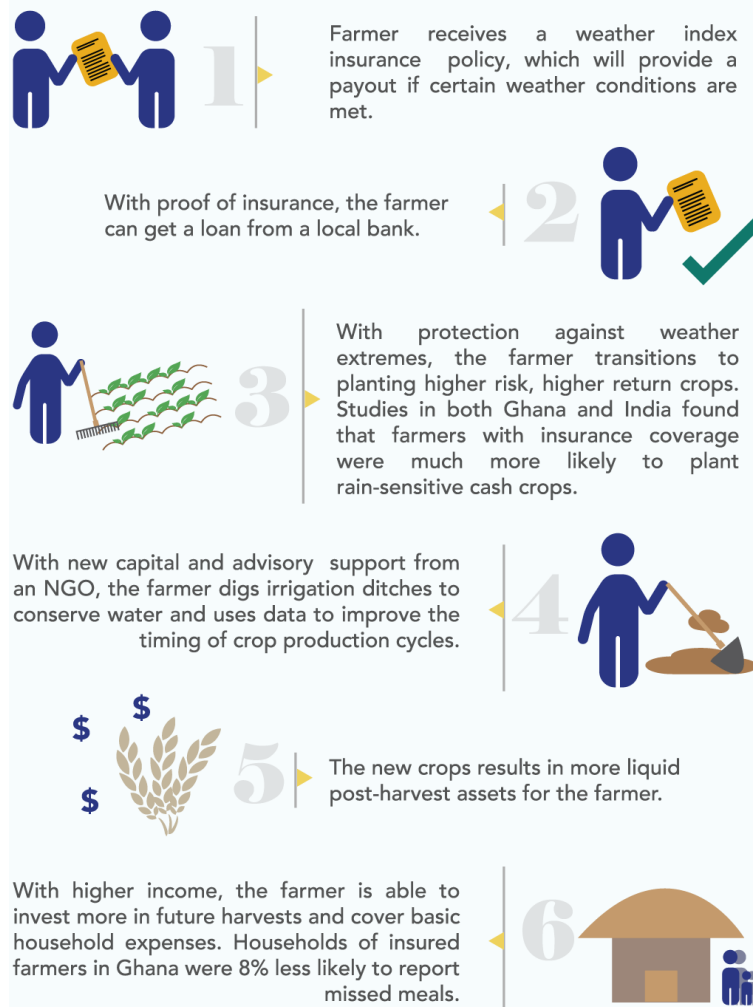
1

Farmer receives a weather index insurance policy, which will provide a payout if certain weather conditions are met.

With proof of insurance, the farmer can get a loan from a local bank.

2

3

With protection against weather extremes, the farmer transitions to planting higher risk, higher return crops. Studies in both Ghana and India found that farmers with insurance coverage were much more likely to plant rain-sensitive cash crops.

With new capital and advisory support from an NGO, the farmer digs irrigation ditches to conserve water and uses data to improve the timing of crop production cycles.

4

$ $ $

5

The new crops results in more liquid post-harvest assets for the farmer.

With higher income, the farmer is able to invest more in future harvests and cover basic household expenses. Households of insured farmers in Ghana were 8% less likely to report missed meals.

6